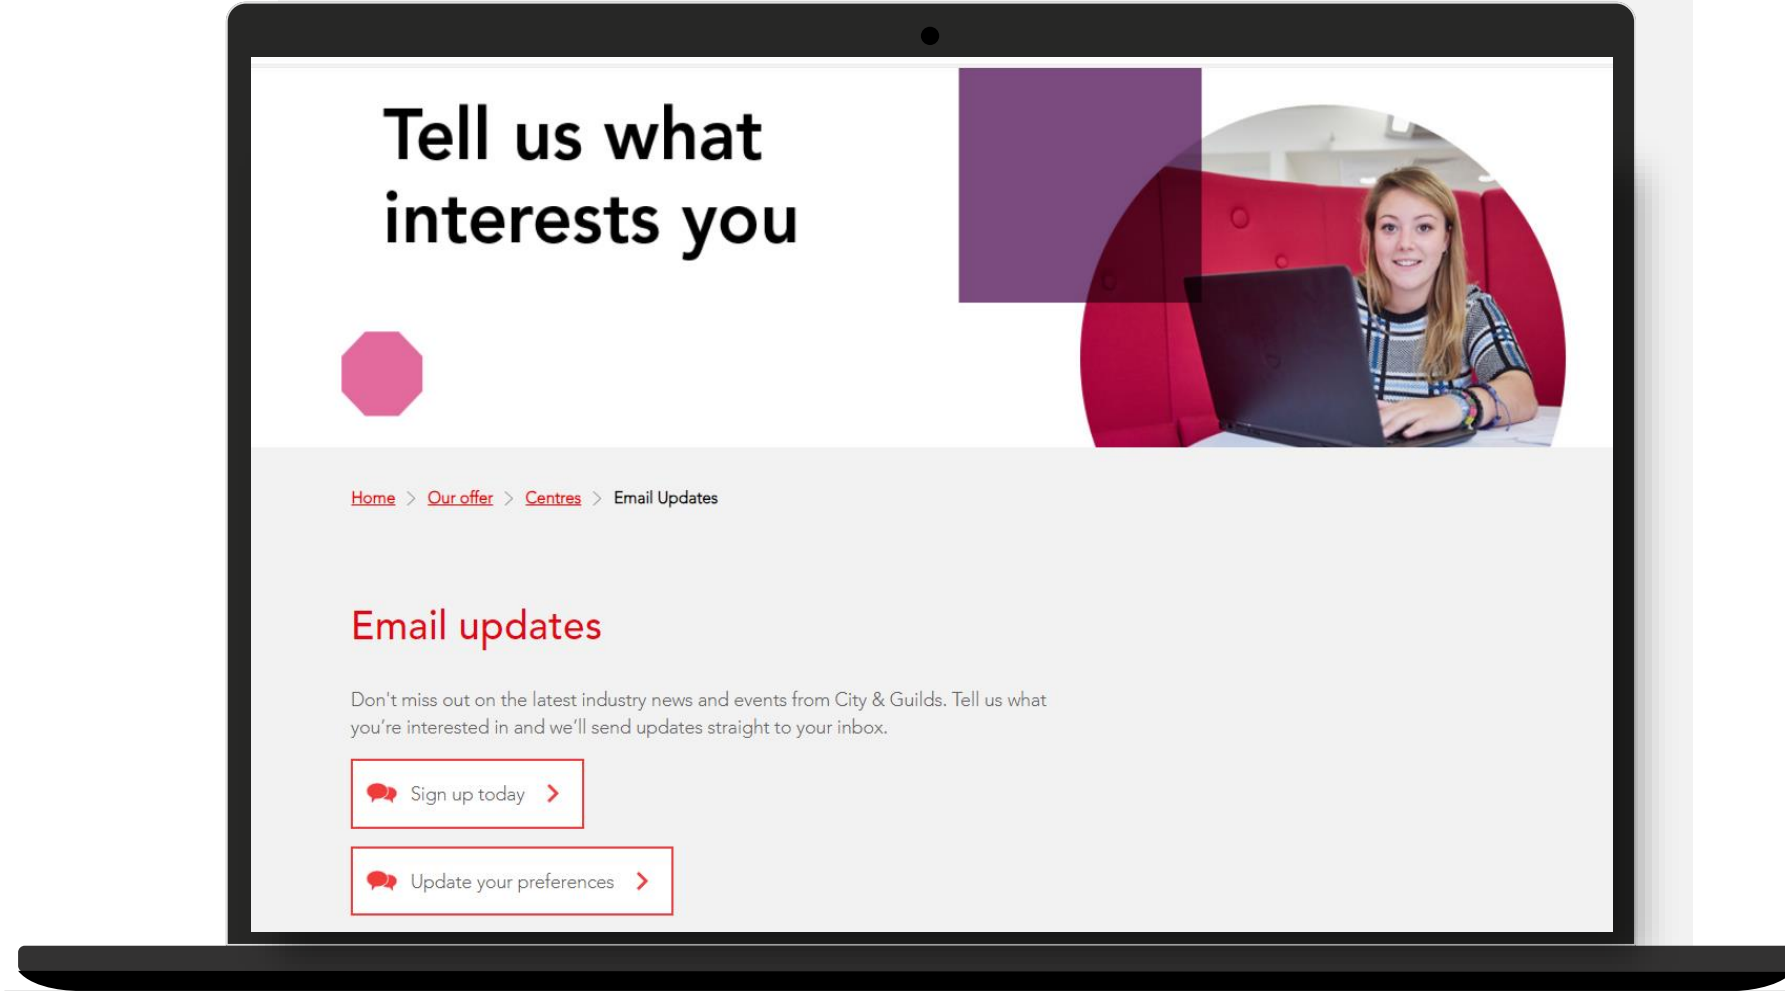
Tell us what interests you

Home > Our offer > Centres > Email Updates

Email updates

Don't miss out on the latest industry news and events from City & Guilds. Tell us what you're interested in and we'll send updates straight to your inbox.

Sign up today >

Update your preferences >